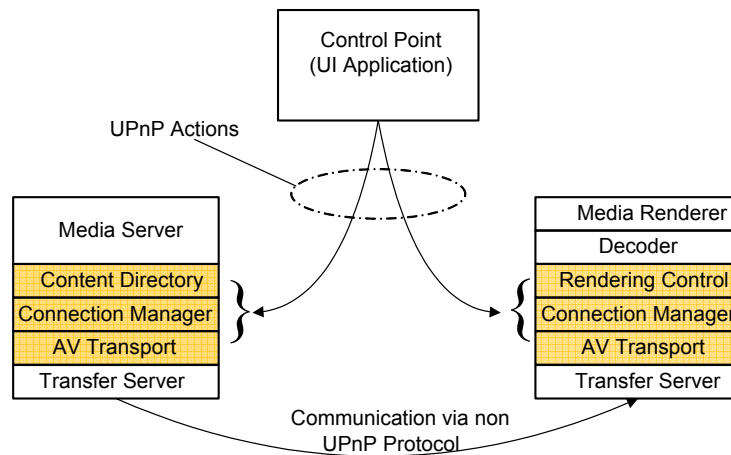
Control Point
(UI Application)

UPnP Actions

Media Server
Content Directory
Connection Manager
AV Transport
Transfer Server

Media Renderer
Decoder
Rendering Control
Connection Manager
AV Transport
Transfer Server

Communication via non UPnP Protocol